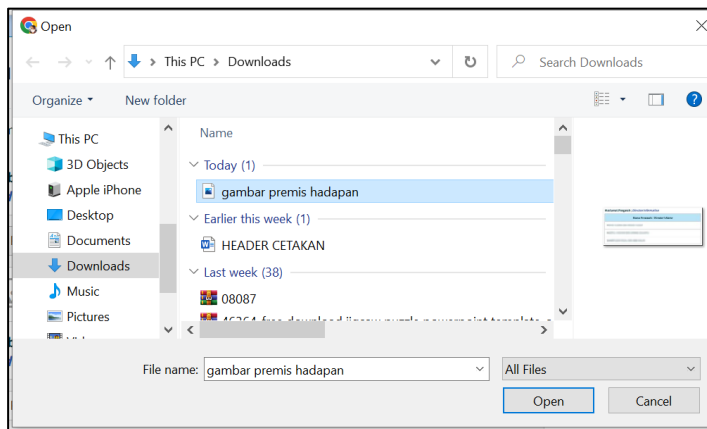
Open

This PC > Downloads

Search Downloads

Organize ▾ New folder

This PC
3D Objects
Apple iPhone
Desktop
Documents
Downloads
Music
Pictures

Name

Today (1)
gambar premis hadapan
Earlier this week (1)
HEADER CETAKAN
Last week (38)
08087
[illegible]

File name: gambar premis hadapan
All Files
Open
Cancel